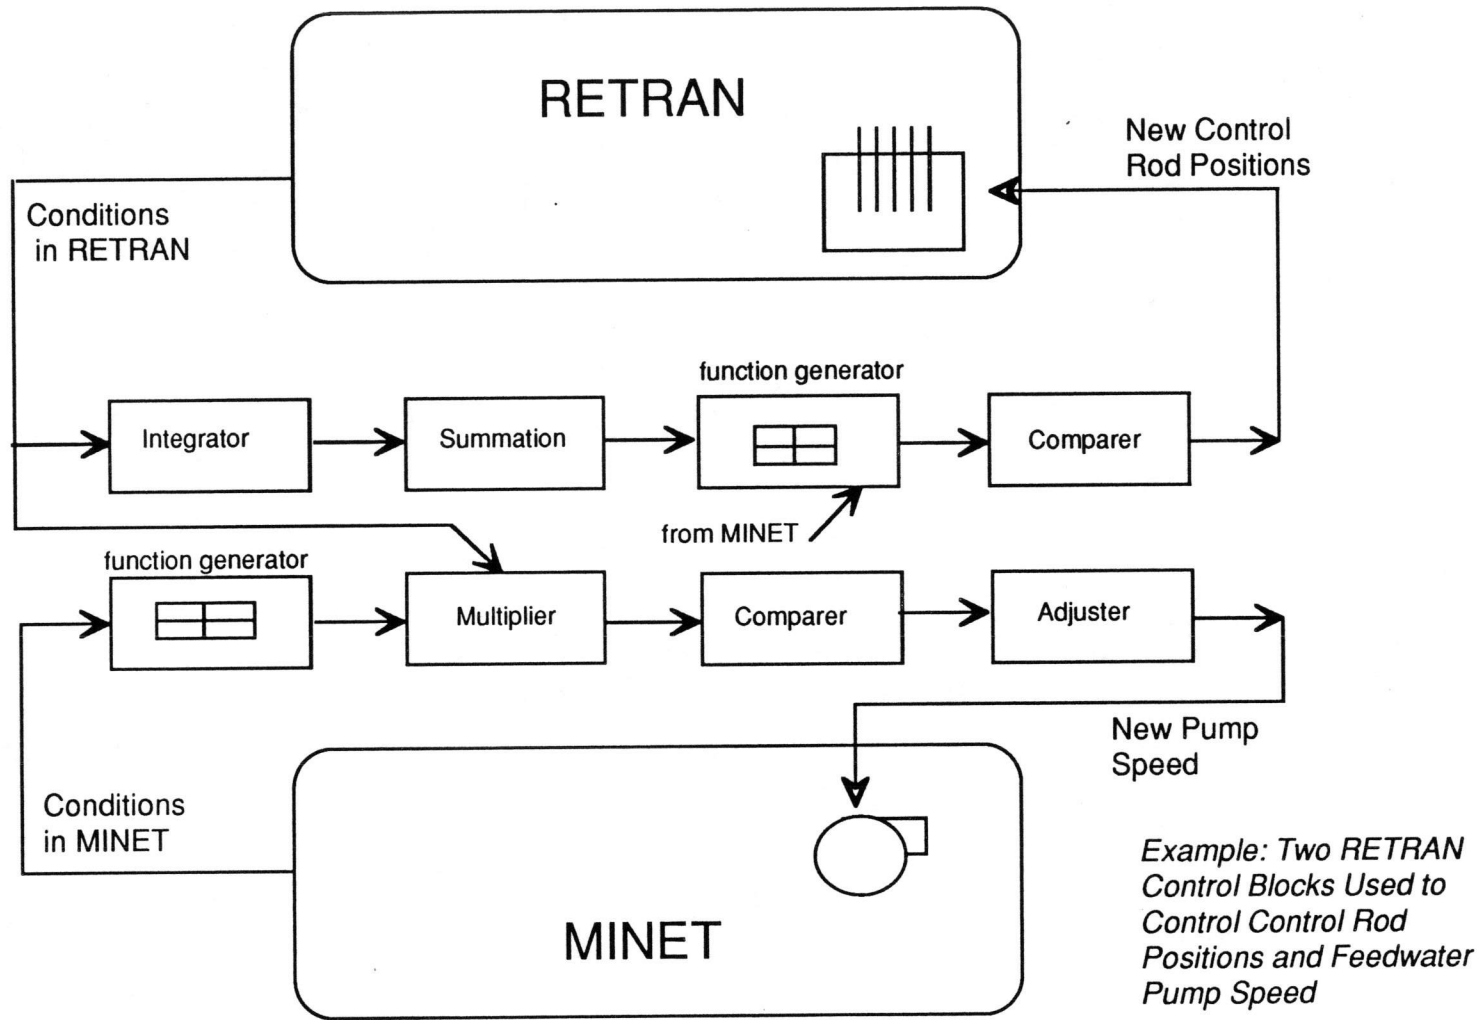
RETRAN

New Control Rod Positions

Conditions in RETRAN

function generator

Integrator

Summation

Comparer

from MINET

function generator

Multiplier

Comparer

Adjuster

New Pump Speed

Conditions in MINET

MINET

Example: Two RETRAN Control Blocks Used to Control Control Rod Positions and Feedwater Pump Speed